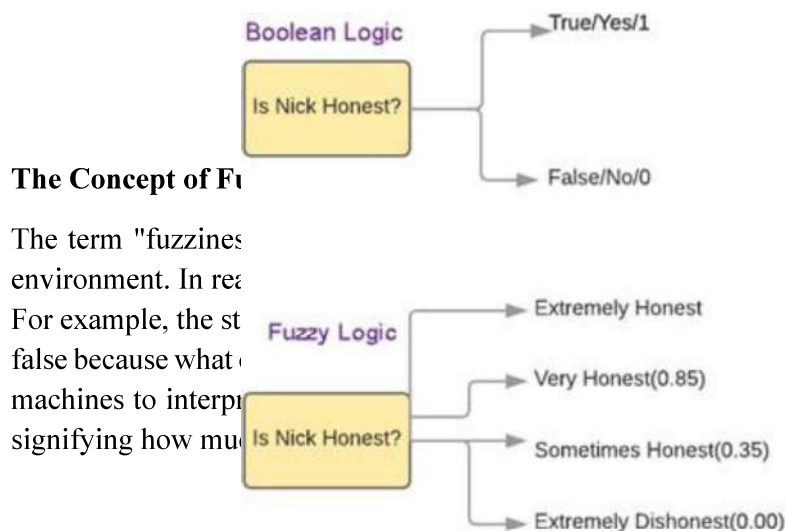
Boolean Logic

Is Nick Honest?

True/Yes/1

False/No/0

The Concept of Fu

The term "fuzzines environment. In rea For example, the st false because what machines to interpr signifying how mu

Fuzzy Logic

Is Nick Honest?

Extremely Honest

Very Honest(0.85)

Sometimes Honest(0.35)

Extremely Dishonest(0.00)